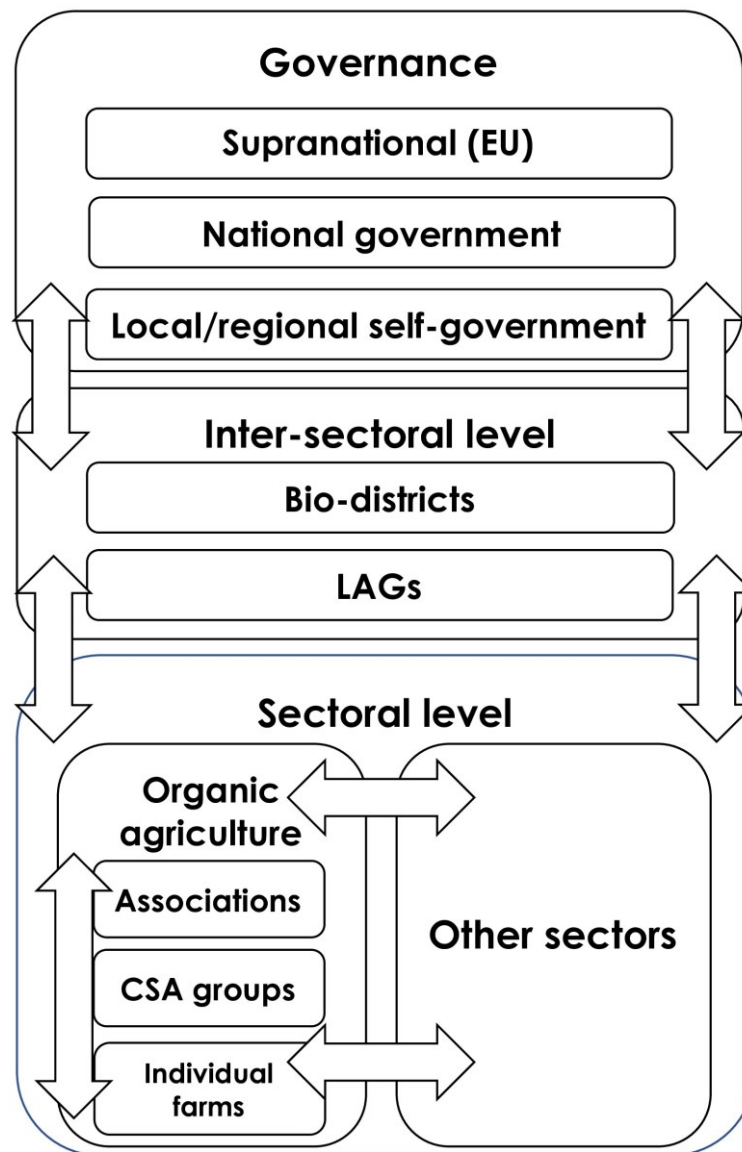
Governance

Supranational (EU)

National government

Local/regional self-government

Inter-sectoral level

Bio-districts

LAGs

Sectoral level

Organic agriculture

Associations

CSA groups

Individual farms

Other sectors